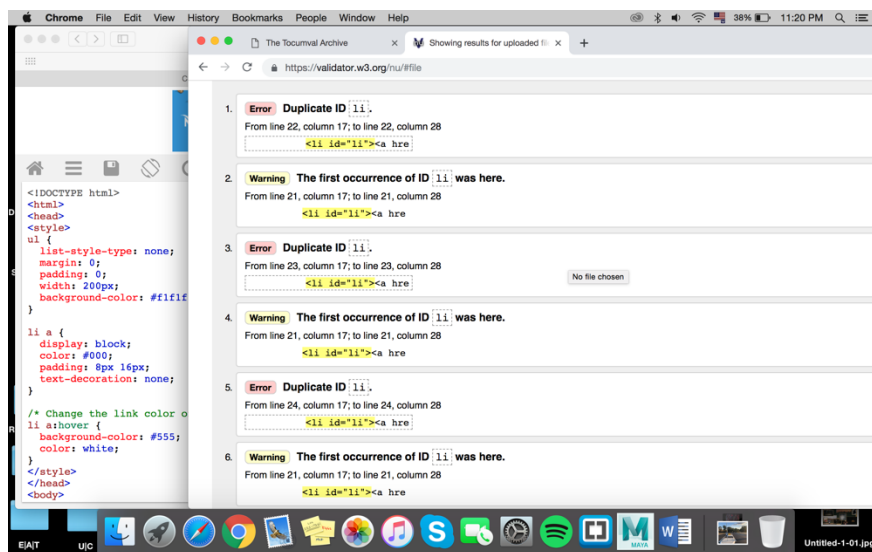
Chrome File Edit View History Bookmarks People Window Help 38% 11:20 PM

The Tocumval Archive × Showing results for uploaded fi ×

https://validator.w3.org/nu/#file

<!DOCTYPE html>
<html>
<head>
<style>
ul {
list-style-type: none;
margin: 0;
padding: 0;
width: 200px;
background-color: #f1f1f
}

li a {
display: block;
color: #000;
padding: 8px 16px;
text-decoration: none;
}

/* Change the link color o
li a:hover {
background-color: #555;
color: white;
}
</style>
</head>
<body>

1. Error Duplicate ID li.
From line 22, column 17; to line 22, column 28
<li id="li"><a hre

2. Warning The first occurrence of ID li was here.
From line 21, column 17; to line 21, column 28
<li id="li"><a hre

3. Error Duplicate ID li.
From line 23, column 17; to line 23, column 28
<li id="li"><a hre

No file chosen

4. Warning The first occurrence of ID li was here.
From line 21, column 17; to line 21, column 28
<li id="li"><a hre

5. Error Duplicate ID li.
From line 24, column 17; to line 24, column 28
<li id="li"><a hre

6. Warning The first occurrence of ID li was here.
From line 21, column 17; to line 21, column 28
<li id="li"><a hre

E|A|T U|C MAYA Untitled-1-01.jp